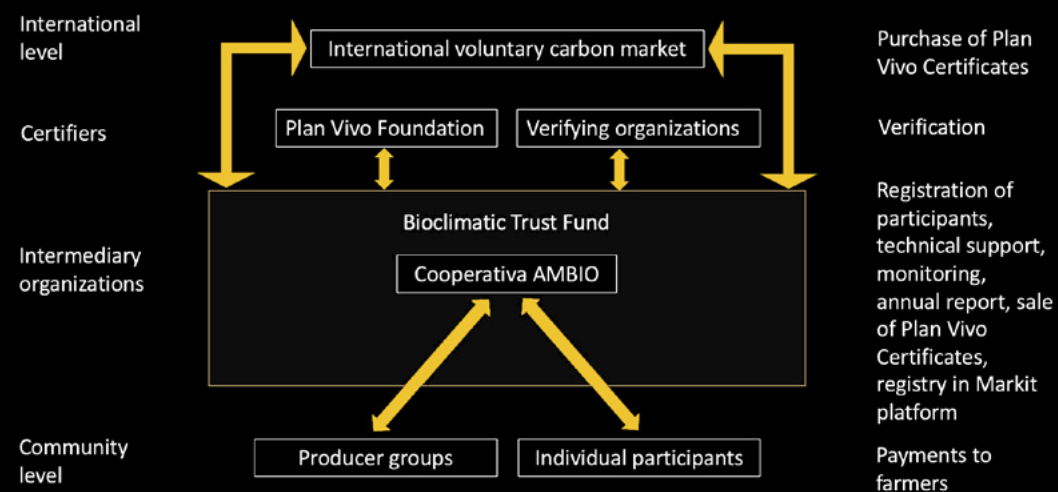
International level

International voluntary carbon market

Purchase of Plan Vivo Certificates

Certifiers

Plan Vivo Foundation

Verifying organizations

Verification

Intermediary organizations

Bioclimatic Trust Fund

Cooperativa AMBIO

Registration of participants, technical support, monitoring, annual report, sale of Plan Vivo Certificates, registry in Markit platform

Community level

Producer groups

Individual participants

Payments to farmers